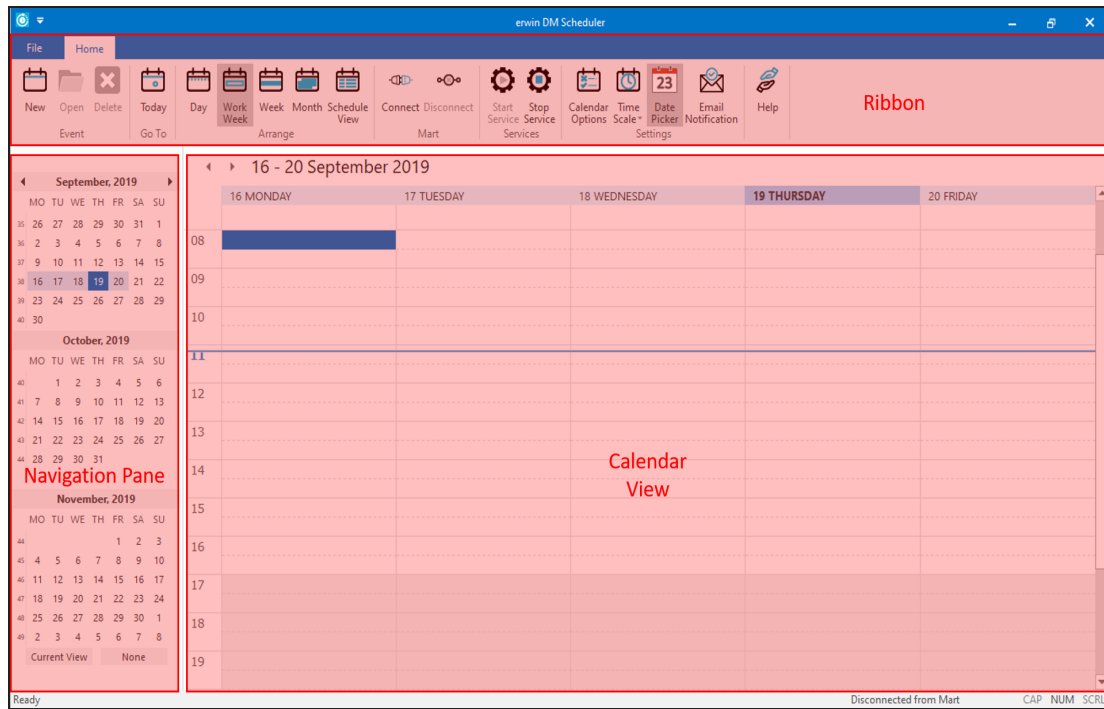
erwin DM Scheduler

File Home

New Open Delete
Event

Today
Go To

Day Work Week Week Month Schedule View
Arrange

Connect Disconnect
Mart

Start Service Stop Service
Services

Calendar Options Time Scale Date Picker Email Notification
Settings

Help

Ribbon

September, 2019

| | MO | TU | WE | TH | FR | SA | SU |
|---|---|---|---|---|---|---|---|
| 35 | 26 | 27 | 28 | 29 | 30 | 31 | 1 |
| 36 | 2 | 3 | 4 | 5 | 6 | 7 | 8 |
| 37 | 9 | 10 | 11 | 12 | 13 | 14 | 15 |
| 38 | 16 | 17 | 18 | 19 | 20 | 21 | 22 |
| 39 | 23 | 24 | 25 | 26 | 27 | 28 | 29 |
| 40 | 30 | | | | | | |

October, 2019

| | MO | TU | WE | TH | FR | SA | SU |
|---|---|---|---|---|---|---|---|
| 40 | | 1 | 2 | 3 | 4 | 5 | 6 |
| 41 | 7 | 8 | 9 | 10 | 11 | 12 | 13 |
| 42 | 14 | 15 | 16 | 17 | 18 | 19 | 20 |
| 43 | 21 | 22 | 23 | 24 | 25 | 26 | 27 |
| 44 | 28 | 29 | 30 | 31 | | | |

Navigation Pane

November, 2019

| | MO | TU | WE | TH | FR | SA | SU |
|---|---|---|---|---|---|---|---|
| 44 | | | | | 1 | 2 | 3 |
| 45 | 4 | 5 | 6 | 7 | 8 | 9 | 10 |
| 46 | 11 | 12 | 13 | 14 | 15 | 16 | 17 |
| 47 | 18 | 19 | 20 | 21 | 22 | 23 | 24 |
| 48 | 25 | 26 | 27 | 28 | 29 | 30 | 1 |
| 49 | 2 | 3 | 4 | 5 | 6 | 7 | 8 |

Current View None

16 - 20 September 2019

16 MONDAY 17 TUESDAY 18 WEDNESDAY 19 THURSDAY 20 FRIDAY

08
09
10
11
12
13
14
15
16
17
18
19

Calendar View

Ready Disconnected from Mart CAP NUM SCRL